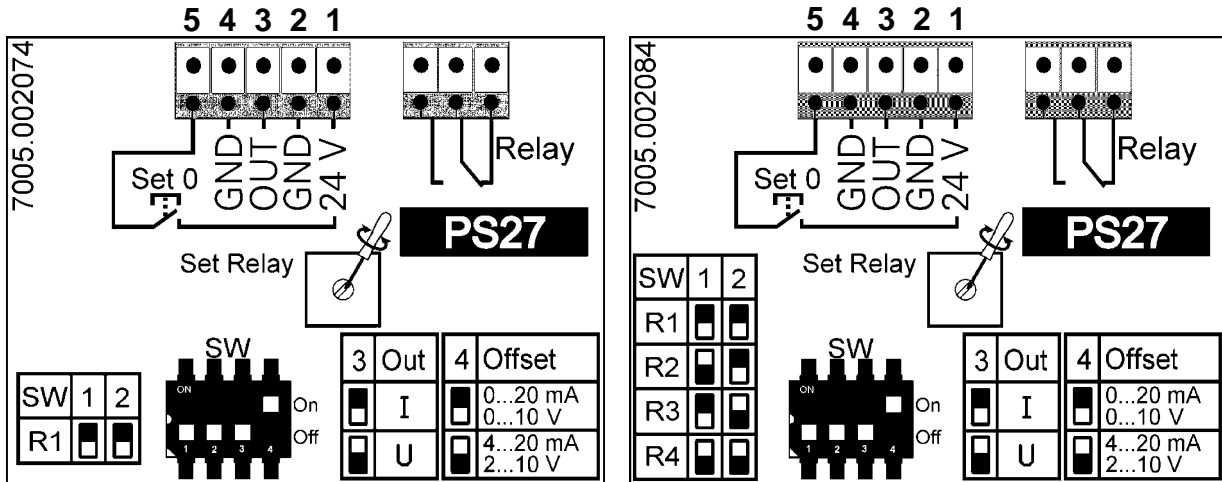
5 4 3 2 1

7005.002074

GND OUT GND 24 V

Set 0

Relay

PS27

Set Relay

SW

ON

On

Off

1 2 3 4

| SW | 1 | 2 |
|---|---|---|
| R1 | | |

| 3 | Out |
|---|---|
| | I |
| | U |

| 4 | Offset |
|---|---|
| | 0...20 mA 0...10 V |
| | 4...20 mA 2...10 V |

5 4 3 2 1

7005.002084

GND OUT GND 24 V

Set 0

Relay

PS27

Set Relay

| SW | 1 | 2 |
|---|---|---|
| R1 | | |
| R2 | | |
| R3 | | |
| R4 | | |

SW

ON

On

Off

1 2 3 4

| 3 | Out |
|---|---|
| | I |
| | U |

| 4 | Offset |
|---|---|
| | 0...20 mA 0...10 V |
| | 4...20 mA 2...10 V |